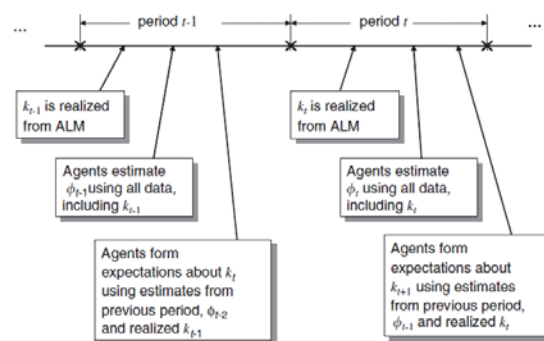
...

period $t$-1

period $t$

...

$k_{t-1}$ is realized from ALM

Agents estimate $\phi_{t-1}$ using all data, including $k_{t-1}$

Agents form expectations about $k_t$ using estimates from previous period, $\phi_{t-2}$ and realized $k_{t-1}$

$k_t$ is realized from ALM

Agents estimate $\phi_t$ using all data, including $k_t$

Agents form expectations about $k_{t+1}$ using estimates from previous period, $\phi_{t-1}$ and realized $k_t$